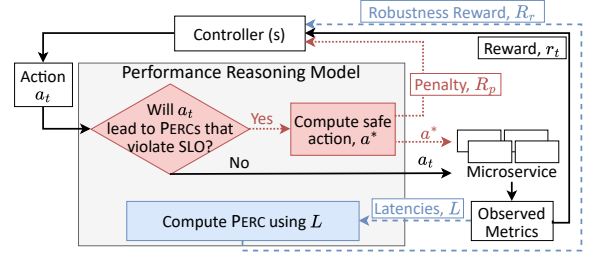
Robustness Reward, $R_r$

Controller (s)

Reward, $r_t$

Action $a_t$

Performance Reasoning Model

Penalty, $R_p$

Will $a_t$ lead to PERCs that violate SLO?

Yes

Compute safe action, $a^*$

$a^*$

No

$a_t$

Microservice

Compute PERC using $L$

Latencies, $L$

Observed Metrics